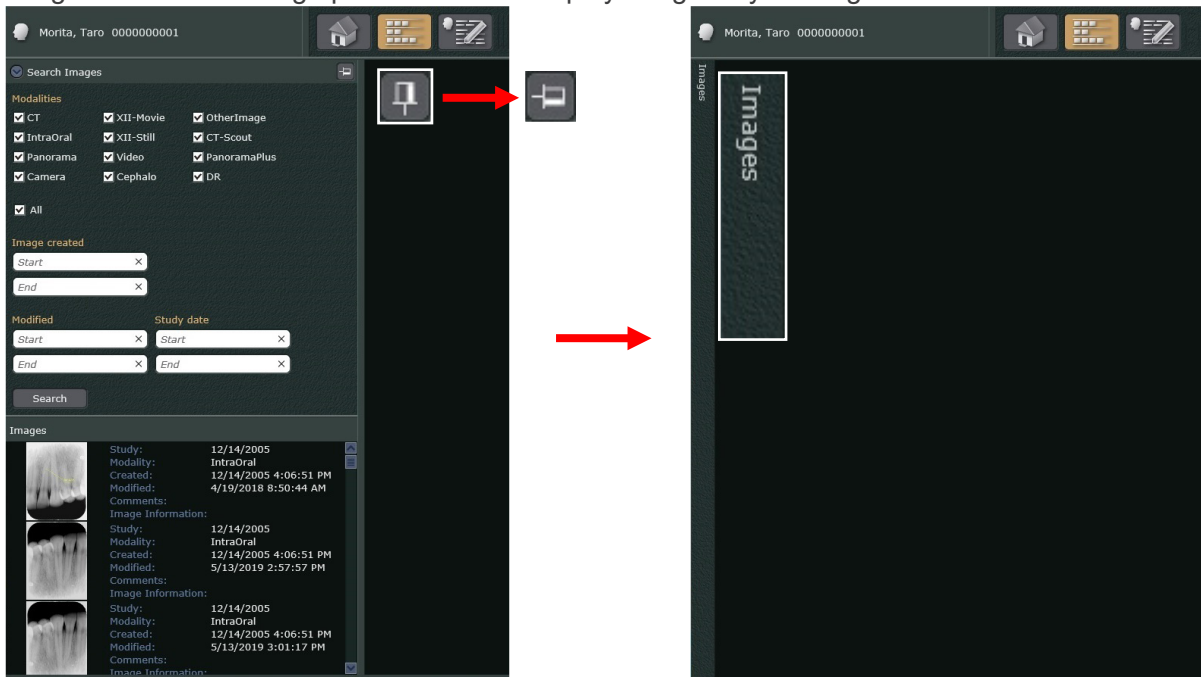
Morita, Taro 0000000001

Search Images

Modalities

CT
XII-Movie
OtherImage
IntraOral
XII-Still
CT-Scout
Panorama
Video
PanoramaPlus
Camera
Cephalo
DR

All

Image created

Start

End

Modified

Study date

Start

Start

End

End

Search

Images

Study: 12/14/2005
Modality: IntraOral
Created: 12/14/2005 4:06:51 PM
Modified: 4/19/2018 8:50:44 AM
Comments:
Image Information:

Study: 12/14/2005
Modality: IntraOral
Created: 12/14/2005 4:06:51 PM
Modified: 5/13/2019 2:57:57 PM
Comments:
Image Information:

Study: 12/14/2005
Modality: IntraOral
Created: 12/14/2005 4:06:51 PM
Modified: 5/13/2019 3:01:17 PM
Comments:
Image Information:

Morita, Taro 0000000001

Images

Images